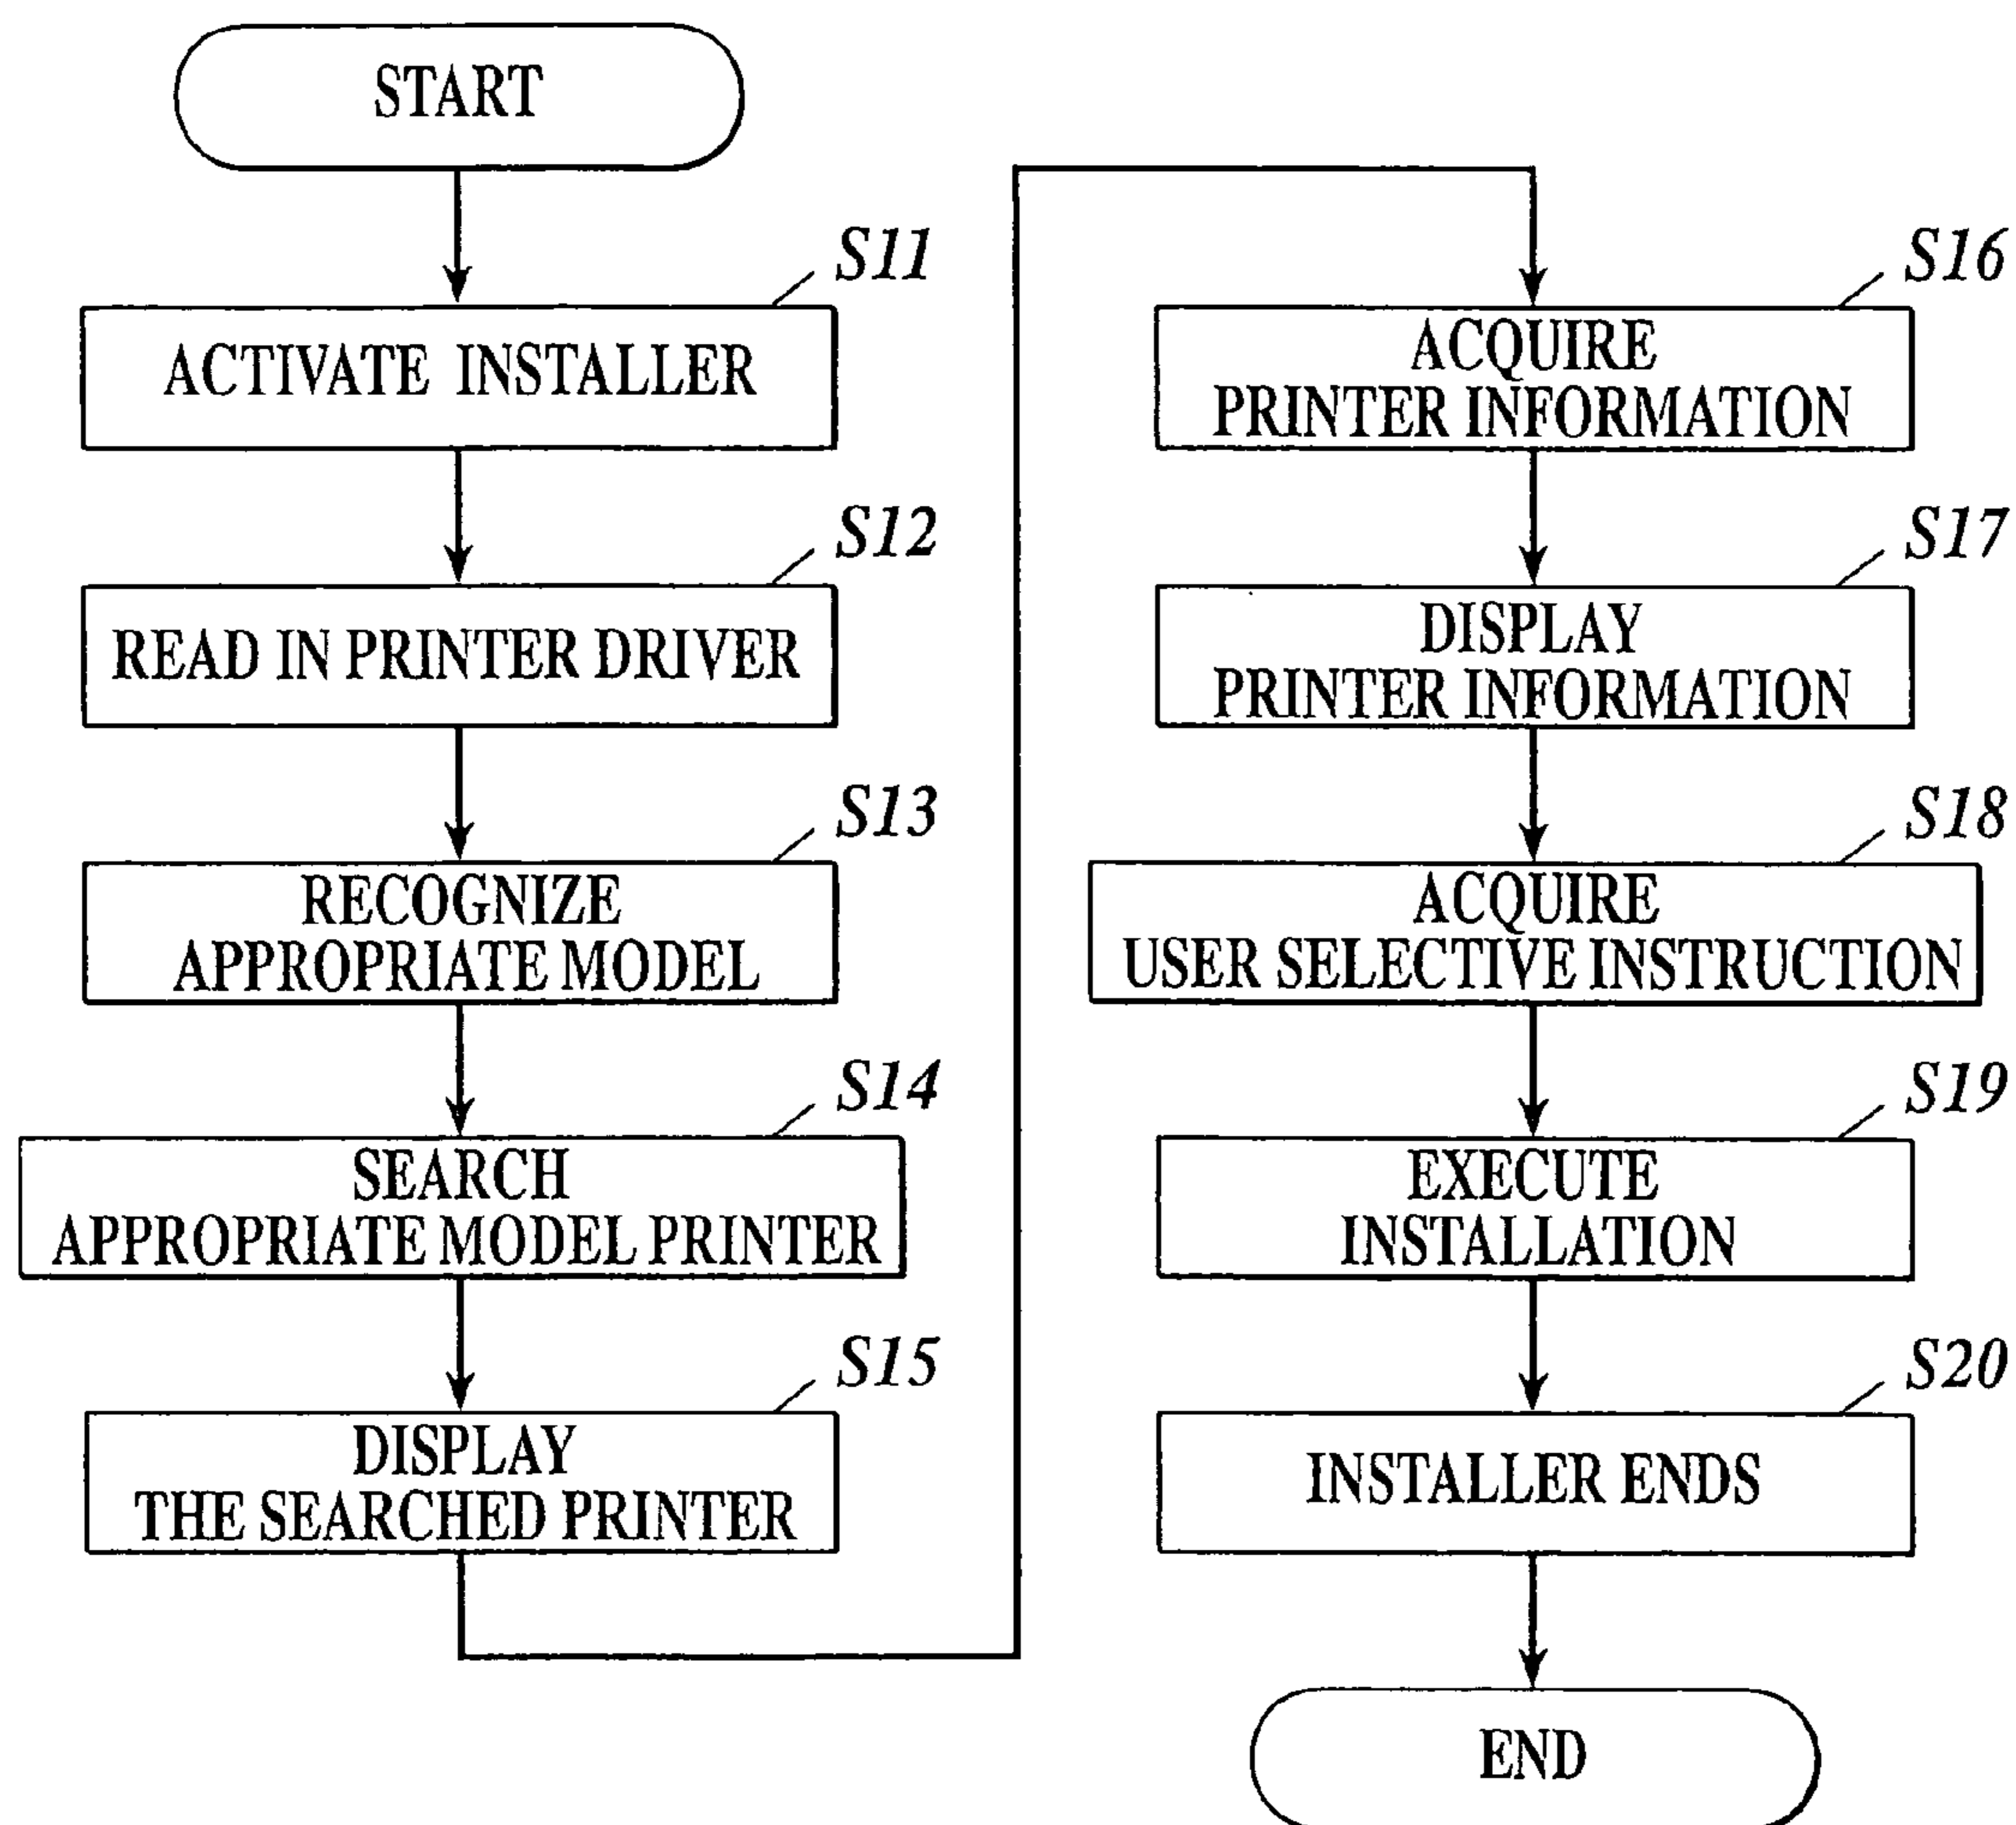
START

S11
ACTIVATE INSTALLER

S12
READ IN PRINTER DRIVER

S13
RECOGNIZE APPROPRIATE MODEL

S14
SEARCH APPROPRIATE MODEL PRINTER

S15
DISPLAY THE SEARCHED PRINTER

S16
ACQUIRE PRINTER INFORMATION

S17
DISPLAY PRINTER INFORMATION

S18
ACQUIRE USER SELECTIVE INSTRUCTION

S19
EXECUTE INSTALLATION

S20
INSTALLER ENDS

END